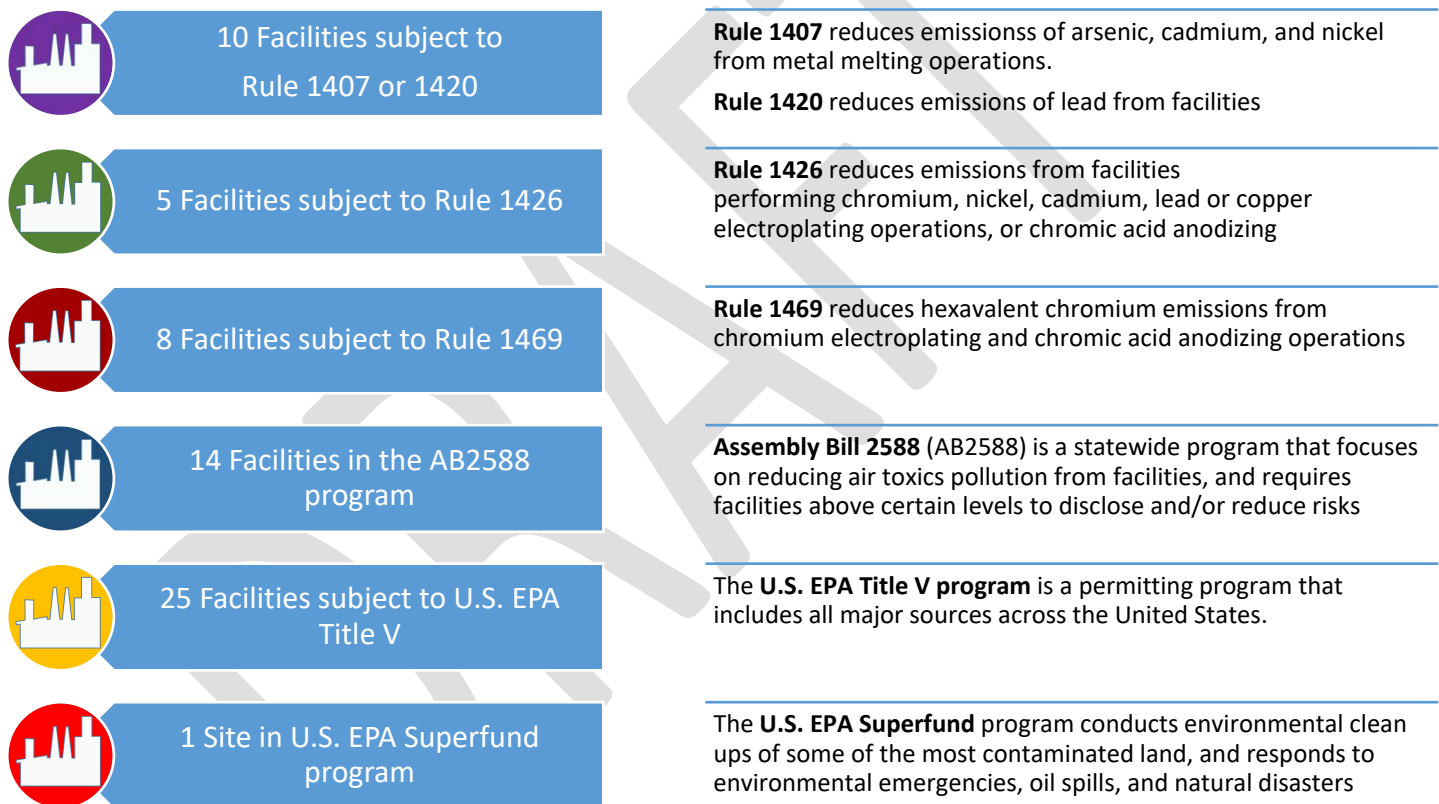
10 Facilities subject to Rule 1407 or 1420

Rule 1407 reduces emissionss of arsenic, cadmium, and nickel from metal melting operations.

Rule 1420 reduces emissions of lead from facilities

5 Facilities subject to Rule 1426

Rule 1426 reduces emissions from facilities performing chromium, nickel, cadmium, lead or copper electroplating operations, or chromic acid anodizing

8 Facilities subject to Rule 1469

Rule 1469 reduces hexavalent chromium emissions from chromium electroplating and chromic acid anodizing operations

14 Facilities in the AB2588 program

Assembly Bill 2588 (AB2588) is a statewide program that focuses on reducing air toxics pollution from facilities, and requires facilities above certain levels to disclose and/or reduce risks

25 Facilities subject to U.S. EPA Title V

The U.S. EPA Title V program is a permitting program that includes all major sources across the United States.

1 Site in U.S. EPA Superfund program

The U.S. EPA Superfund program conducts environmental clean ups of some of the most contaminated land, and responds to environmental emergencies, oil spills, and natural disasters